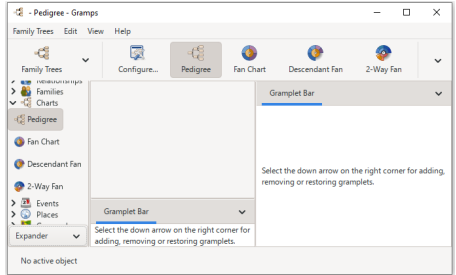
- Pedigree - Gramps

Family Trees Edit View Help

Family Trees

Configure...

Pedigree

Fan Chart

Descendant Fan

2-Way Fan

Relationships

Families

Charts

Pedigree

Fan Chart

Descendant Fan

2-Way Fan

Events

Places

Expander

Gramplet Bar

Select the down arrow on the right corner for adding, removing or restoring gramplets.

Gramplet Bar

Select the down arrow on the right corner for adding, removing or restoring gramplets.

No active object